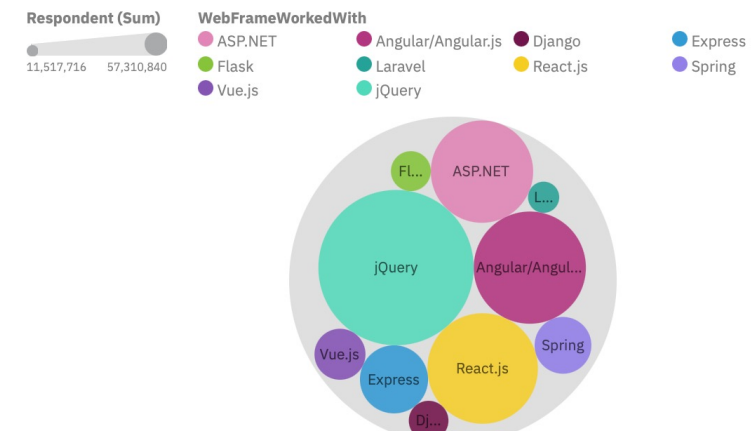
Respondent (Sum)

11,517,716 57,310,840

WebFrameWorkedWith

ASP.NET
Angular/Angular.js
Django
Express
Flask
Laravel
React.js
Spring
Vue.js
jQuery

Fl...
ASP.NET
L...
jQuery
Angular/Angul...
Spring
Vue.js
React.js
Express
Dj...